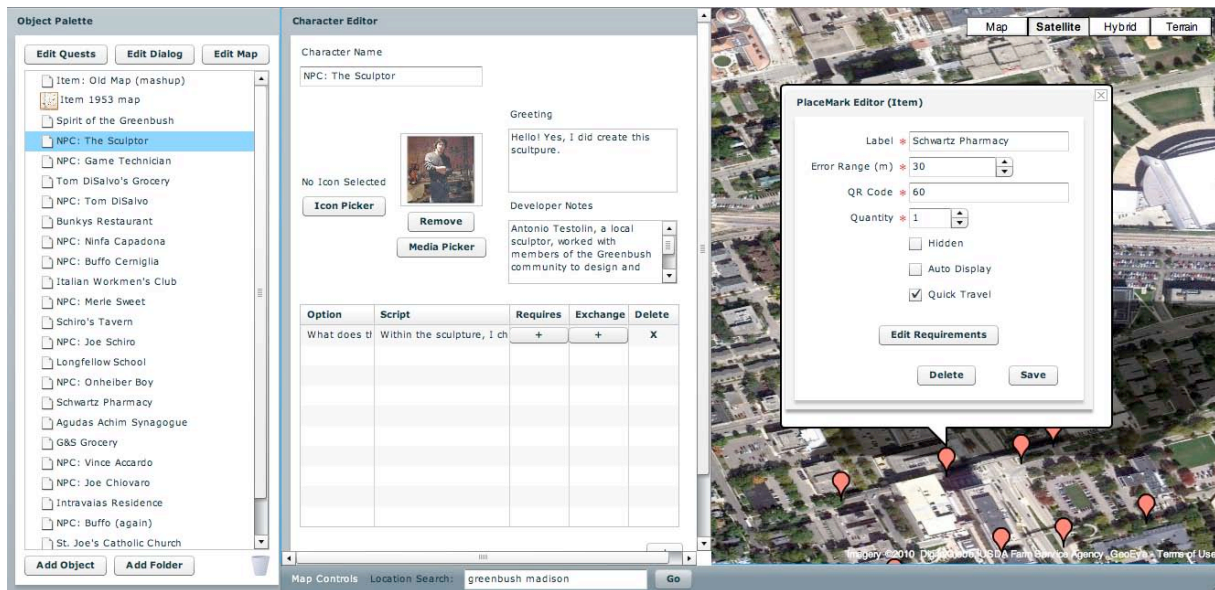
Object Palette

Edit Quests Edit Dialog Edit Map

Item: Old Map (mashup)
Item 1953 map
Spirit of the Greenbush
NPC: The Sculptor
NPC: Game Technician
Tom DiSalvo's Grocery
NPC: Tom DiSalvo
Bunkys Restaurant
NPC: Ninfa Capadona
NPC: Buffo Cerniglia
Italian Workmen's Club
NPC: Merle Sweet
Schiro's Tavern
NPC: Joe Schiro
Longfellow School
NPC: Onheiber Boy
Schwartz Pharmacy
Agudas Achim Synagogue
G&S Grocery
NPC: Vince Accardo
NPC: Joe Chiovaro
Intravaias Residence
NPC: Buffo (again)
St. Joe's Catholic Church

Add Object Add Folder

Character Editor

Character Name
NPC: The Sculptor

No Icon Selected
Icon Picker
Remove
Media Picker

Greeting
Hello! Yes, I did create this scultpure.

Developer Notes
Antonio Testolin, a local sculptor, worked with members of the Greenbush community to design and

| Option | Script | Requires | Exchange | Delete |
|---|---|---|---|---|
| What does th | Within the sculpture, I ch | + | + | X |

Map Controls Location Search: greenbush madison Go

Map Satellite Hybrid Terrain

PlaceMark Editor (Item)

Label * Schwartz Pharmacy
Error Range (m) * 30
QR Code * 60
Quantity * 1
Hidden
Auto Display
Quick Travel
Edit Requirements
Delete Save

Imagery ©2010 DigitalGlobe, USDA Farm Service Agency, GeoEye - Terms of Use